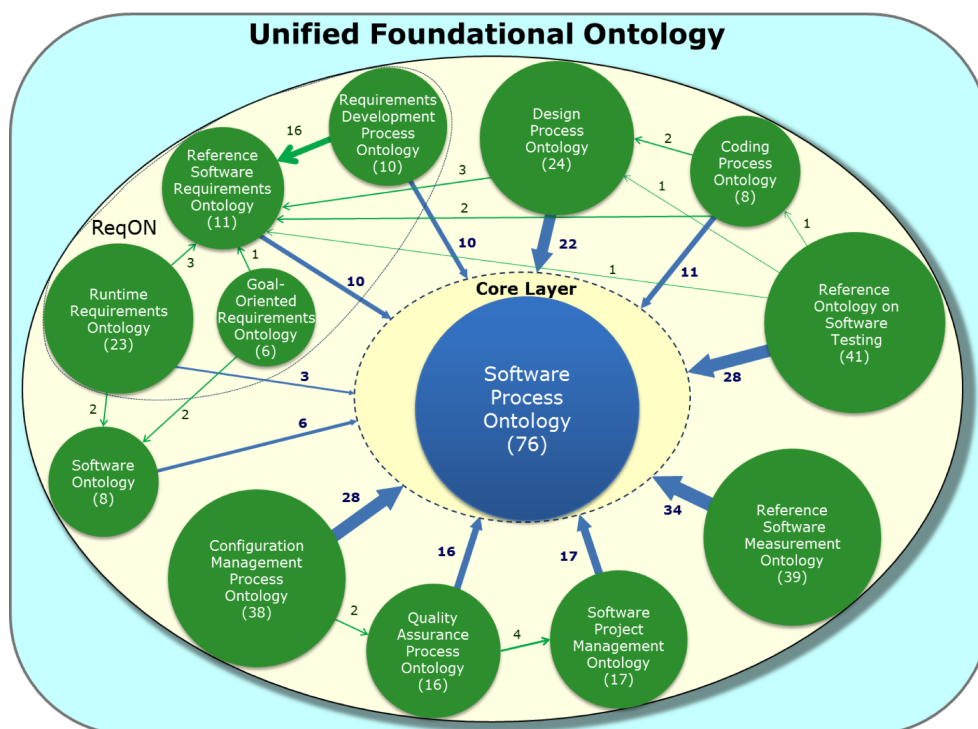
Unified Foundational Ontology

Requirements Development Process Ontology (10)

Design Process Ontology (24)

Coding Process Ontology (8)

Reference Software Requirements Ontology (11)

16

2

3

1

2

ReqON

10

22

1

Runtime Requirements Ontology (23)

3

1

Goal-Oriented Requirements Ontology (6)

10

Core Layer

11

1

Reference Ontology on Software Testing (41)

3

2

2

28

Software Process Ontology (76)

6

Software Ontology (8)

28

34

Reference Software Measurement Ontology (39)

Configuration Management Process Ontology (38)

16

17

2

Quality Assurance Process Ontology (16)

4

Software Project Management Ontology (17)